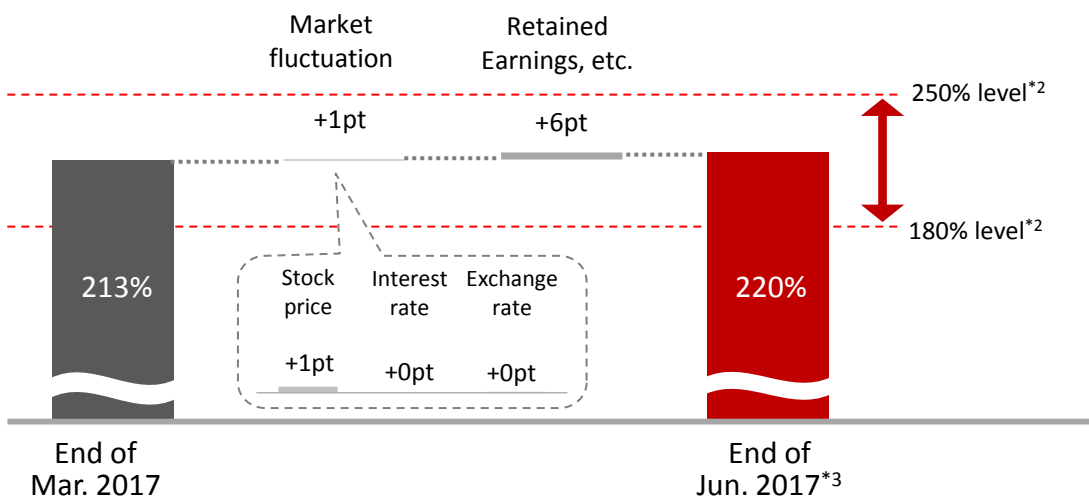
Market fluctuation

Retained Earnings, etc.

250% level$^{*2}$

+1pt

+6pt

180% level$^{*2}$

213%

Stock price

Interest rate

Exchange rate

220%

+1pt

+0pt

+0pt

End of Mar. 2017

End of Jun. 2017$^{*3}$